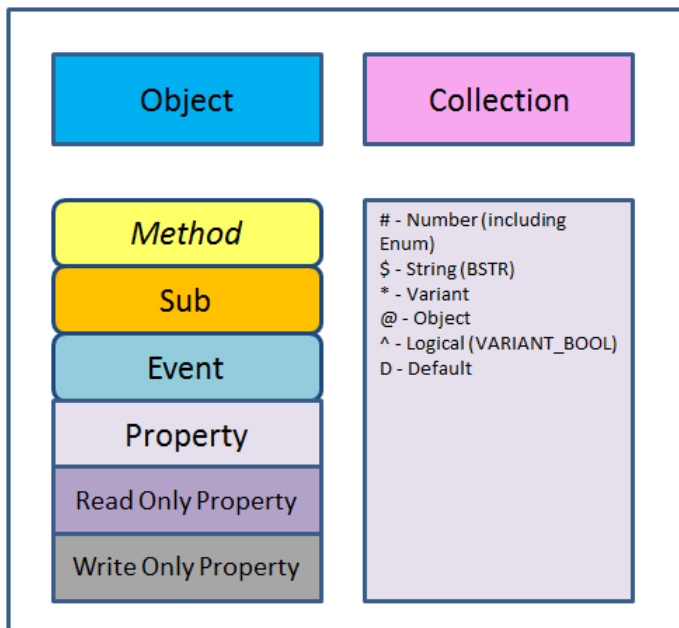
Object

Collection

*Method*

Sub

Event

Property

Read Only Property

Write Only Property

# - Number (including Enum)
$ - String (BSTR)
* - Variant
@ - Object
^ - Logical (VARIANT_BOOL)
D - Default